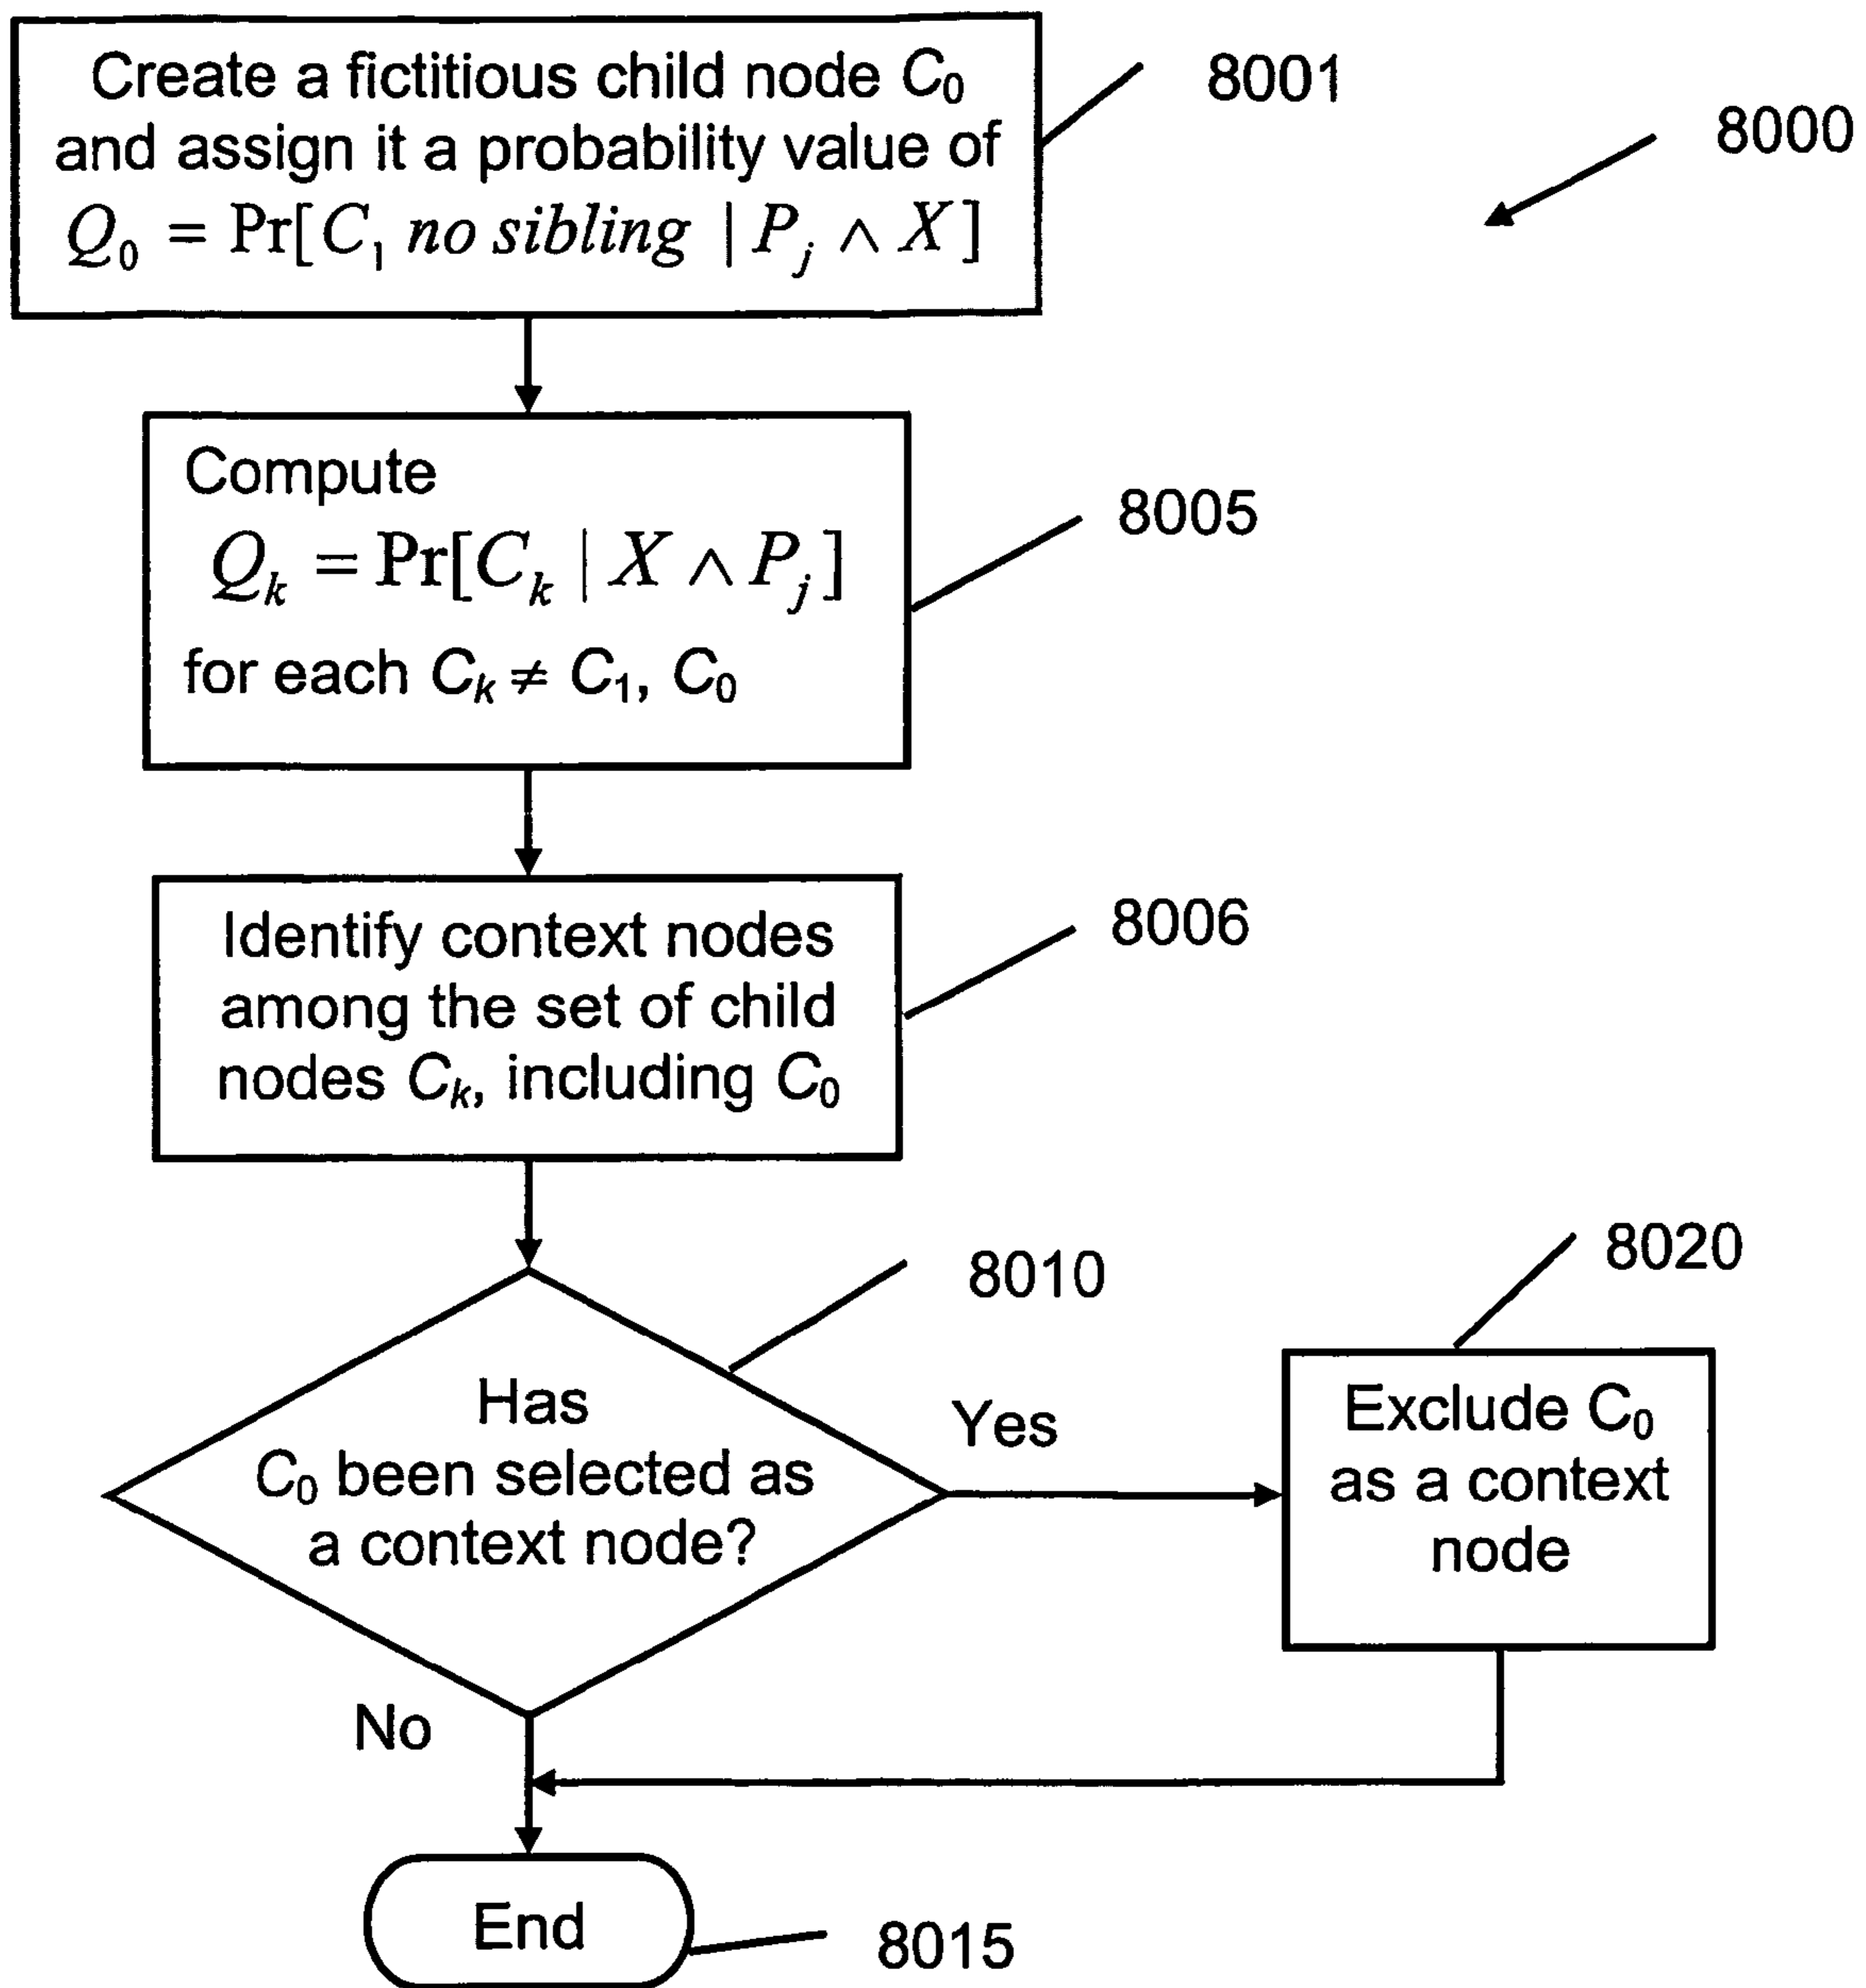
Create a fictitious child node $C_0$ and assign it a probability value of $Q_0 = \Pr[C_1 \text{ no sibling} \mid P_j \wedge X]$

8001

8000

Compute
$Q_k = \Pr[C_k \mid X \wedge P_j]$
for each $C_k \neq C_1, C_0$

8005

Identify context nodes among the set of child nodes $C_k$, including $C_0$

8006

8010

8020

Has $C_0$ been selected as a context node?

Yes

Exclude $C_0$ as a context node

No

End

8015